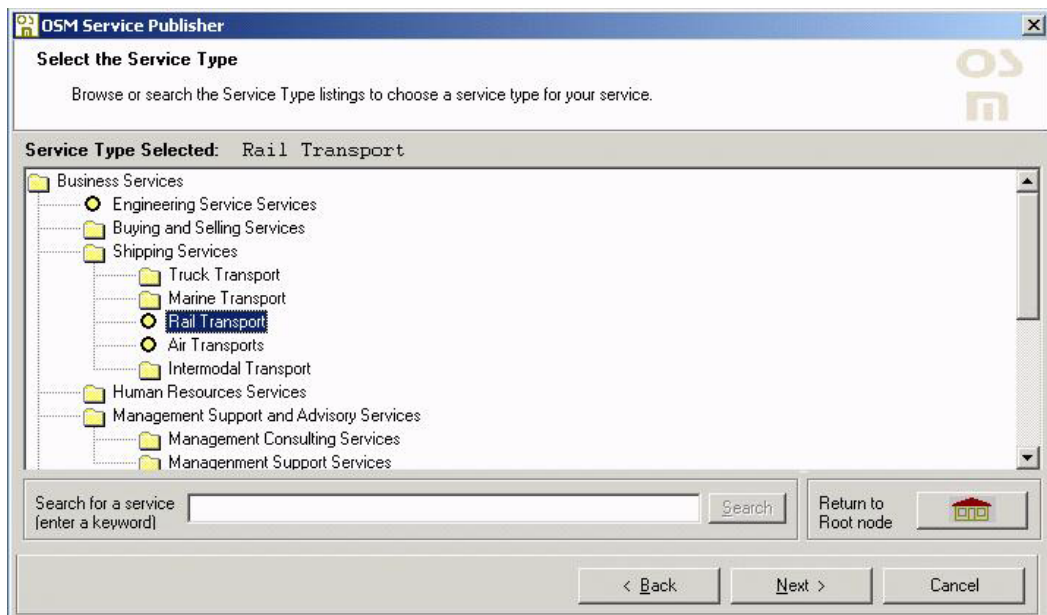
OSM Service Publisher

Select the Service Type

Browse or search the Service Type listings to choose a service type for your service.

OSM

Service Type Selected: Rail Transport

Business Services
Engineering Service Services
Buying and Selling Services
Shipping Services
Truck Transport
Marine Transport
Rail Transport
Air Transports
Intermodal Transport
Human Resources Services
Management Support and Advisory Services
Management Consulting Services
Manangement Support Services

Search for a service (enter a keyword)

Search

Return to Root node

< Back

Next >

Cancel